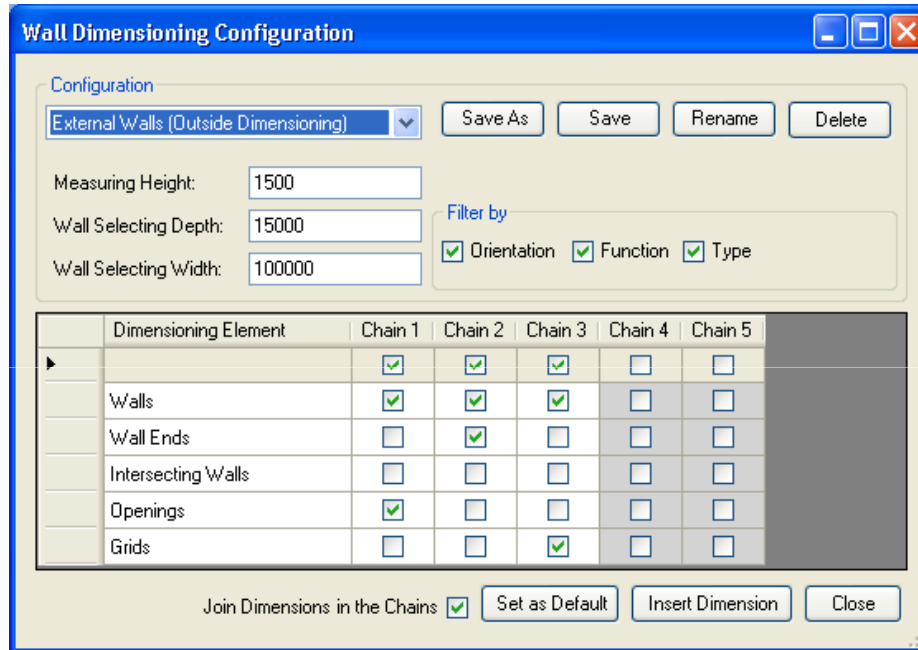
Wall Dimensioning Configuration

Configuration

External Walls (Outside Dimensioning)

Save As Save Rename Delete

Measuring Height: 1500

Wall Selecting Depth: 15000

Wall Selecting Width: 100000

Filter by

Orientation Function Type

| | Dimensioning Element | Chain 1 | Chain 2 | Chain 3 | Chain 4 | Chain 5 |
|---|---|---|---|---|---|---|
| ▸ | | ☑ | ☑ | ☑ | ☐ | ☐ |
| | Walls | ☑ | ☑ | ☑ | ☐ | ☐ |
| | Wall Ends | ☐ | ☑ | ☐ | ☐ | ☐ |
| | Intersecting Walls | ☐ | ☐ | ☐ | ☐ | ☐ |
| | Openings | ☑ | ☐ | ☐ | ☐ | ☐ |
| | Grids | ☐ | ☐ | ☑ | ☐ | ☐ |

Join Dimensions in the Chains Set as Default Insert Dimension Close